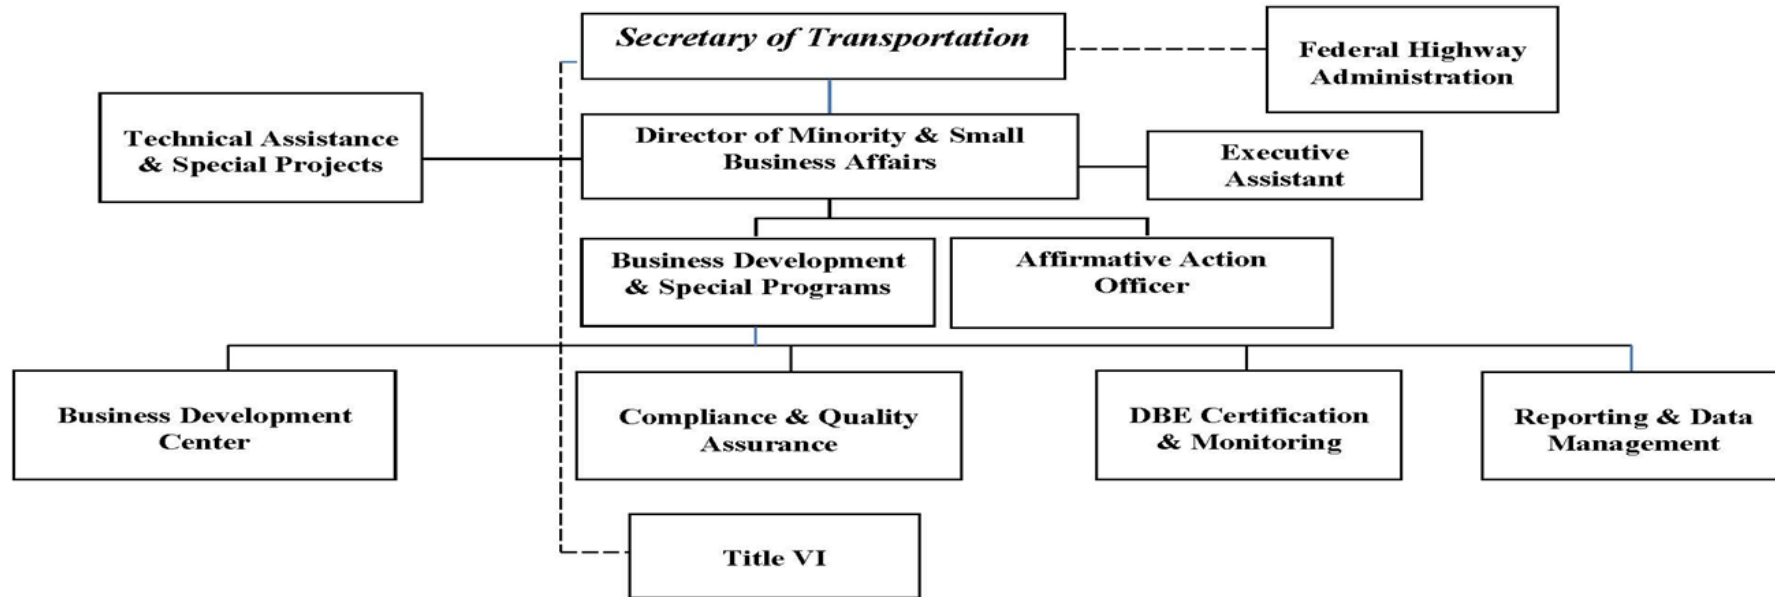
Secretary of Transportation

Federal Highway Administration

Technical Assistance & Special Projects

Director of Minority & Small Business Affairs

Executive Assistant

Business Development & Special Programs

Affirmative Action Officer

Business Development Center

Compliance & Quality Assurance

DBE Certification & Monitoring

Reporting & Data Management

Title VI